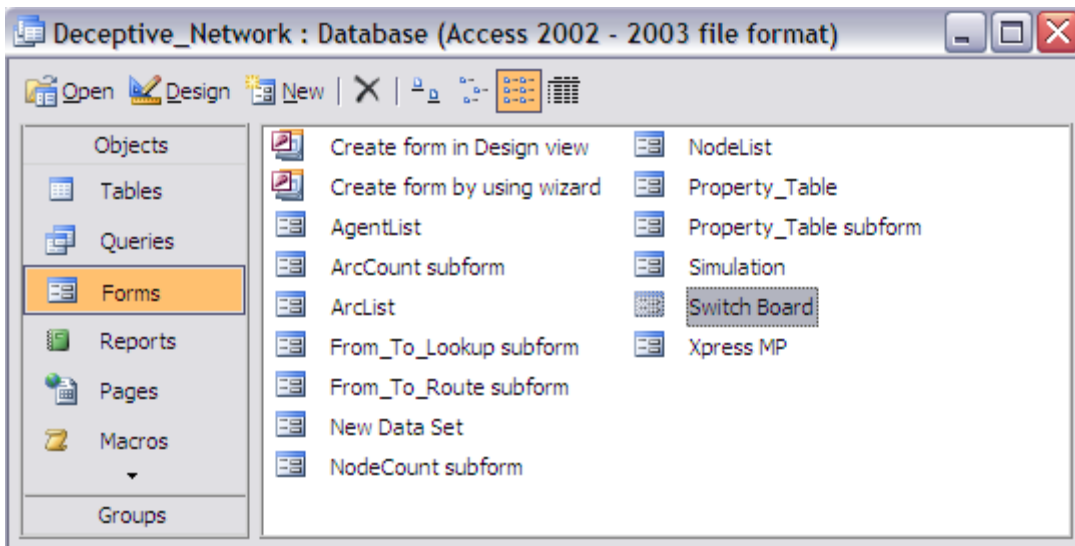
Deceptive_Network : Database (Access 2002 - 2003 file format)

Open Design New

Objects
Tables
Queries
Forms
Reports
Pages
Macros
Groups

Create form in Design view
Create form by using wizard
AgentList
ArcCount subform
ArcList
From_To_Lookup subform
From_To_Route subform
New Data Set
NodeCount subform

NodeList
Property_Table
Property_Table subform
Simulation
Switch Board
Xpress MP